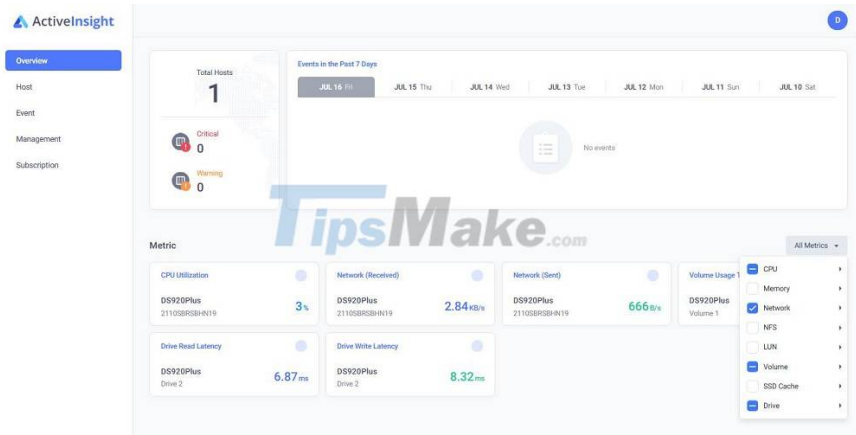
ActiveInsight

D

Overview
Host
Event
Management
Subscription

Total Hosts
1

Critical
0

Warning
0

Events in the Past 7 Days

JUL 16 Fri | JUL 15 Thu | JUL 14 Wed | JUL 13 Tue | JUL 12 Mon | JUL 11 Sun | JUL 10 Sat

No events

TipsMake.com

Metric

All Metrics

CPU Utilization
DS920Plus
2110SBRSBHN19
3%

Network (Received)
DS920Plus
2110SBRSBHN19
2.84 KB/s

Network (Sent)
DS920Plus
2110SBRSBHN19
666 B/s

Volume Usage 1
DS920Plus
Volume 1

Drive Read Latency
DS920Plus
Drive 2
6.87 ms

Drive Write Latency
DS920Plus
Drive 2
8.32 ms

CPU
Memory
Network
NFS
LUN
Volume
SSD Cache
Drive